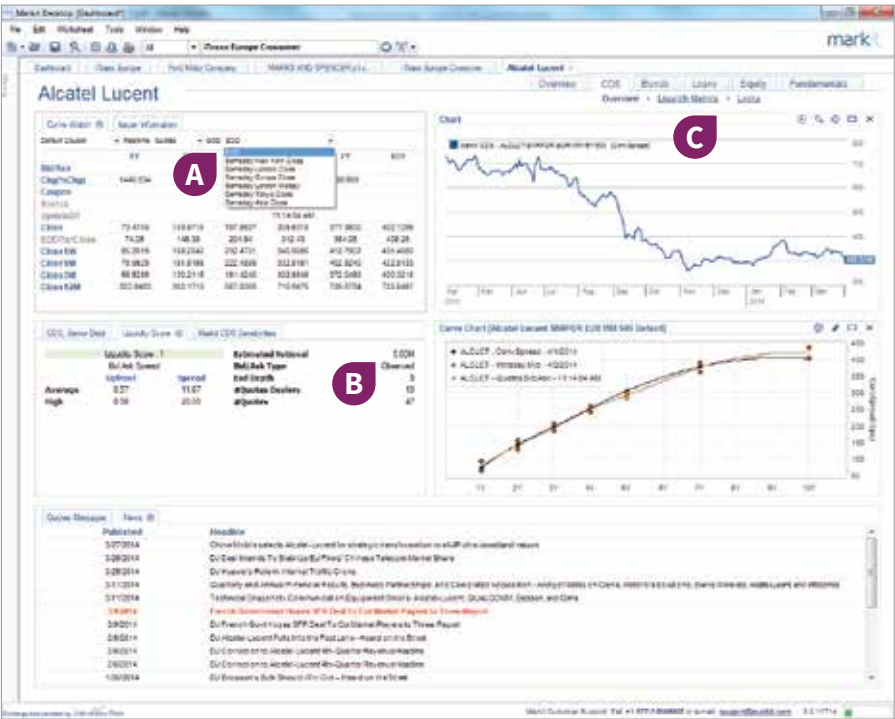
Markit Desktop [Dashboard]

File Edit Worksheet Tools Window Help

iTraxx Europe Crossover

markit

Dashboard | iTraxx Europe | Ford Motor Company | MARKS AND SPENCER | iTraxx Europe Crossover | Alcatel Lucent

Alcatel Lucent

Overview | CDS | Bonds | Loans | Equity | Fundamentals

Overview • Liquidity Metrics • Loans

Curve Watch | Issuer Information

Chart

A

C

Barclays New York Close
Barclays London Close
Barclays Europe Close
Barclays London Midday
Barclays Tokyo Close
Barclays Asia Close

Bid/Ask
Chg/%Chg
Coupon
Close
Closes
Close Bid
Close Mid
Close Ask

| Close | 73.4716 | 145.6718 | 197.8537 |
|---|---|---|---|
| Close Bid | 80.2015 | 158.2542 | 210.4731 |
| Close Mid | 76.9829 | 151.9189 | 222.1938 |
| Close Ask | 68.8299 | 130.2118 | 181.4245 |

CDS, Same Deal | Liquidity Score | Markit CDS Sensitivities

Liquidity Score : 1

Bid/Ask Spread

Upfront | Spread

Average 0.27 | 11.07

High 0.36 | 20.00

Estimated Notional

Bid/Ask Type

End Depth

#Quotes Dealers

#Quotes

B

Curve Chart (Alcatel Lucent SNRFOR EUR MM 5Y Default)

ALCLCT - Conv Spread
ALCLCT - Previous Mid
ALCLCT - Quotes Snapshot

Conventional Spread

Quotes Message | News

| Published | Headline |
|---|---|
| 3/07/2014 | China Mobile selects Alcatel-Lucent for strategic transformation to all IP ultra-broadband network |
| 3/28/2014 | DJ Deal Intends To Stabilize EU Firms' Chinese Telecom Market Share |
| 3/28/2014 | DJ Huawei's Role In Internet Traffic Grows |
| 3/11/2014 | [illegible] |
| 3/11/2014 | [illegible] |
| 3/6/2014 | French Government Hopes SFR Deal To Cut Market Players to Three |
| 2/6/2014 | DJ French Govt Hopes SFR Deal To Cut Market Players to Three Report |
| 2/6/2014 | DJ Alcatel-Lucent Falls Into the Fast Lane - Heard on the Street |
| 2/6/2014 | DJ Correction to Alcatel-Lucent 4th-Quarter Revenue Headline |
| 2/6/2014 | DJ Correction to Alcatel-Lucent 4th-Quarter Revenue Headline |
| 1/30/2014 | DJ Ericsson's Bulk Should Win Out - Heard on the Street |

Markit Customer Support